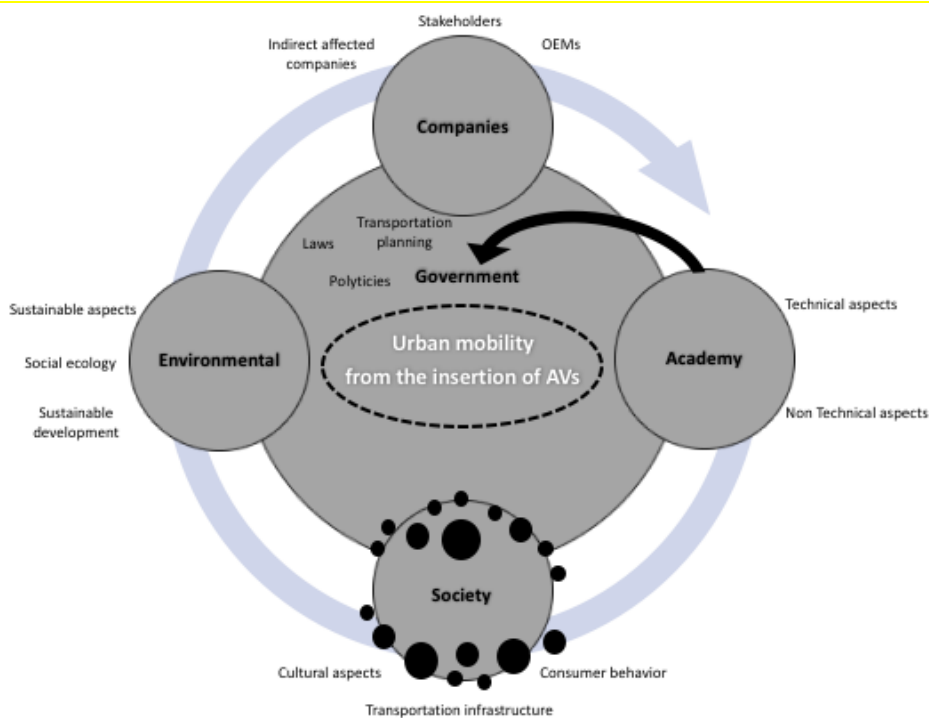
Stakeholders

Indirect affected companies

OEMs

Companies

Transportation planning

Laws

Polyticies

Government

Sustainable aspects

Social ecology

Sustainable development

Environmental

Urban mobility from the insertion of AVs

Technical aspects

Academy

Non Technical aspects

Society

Cultural aspects

Consumer behavior

Transportation infrastructure